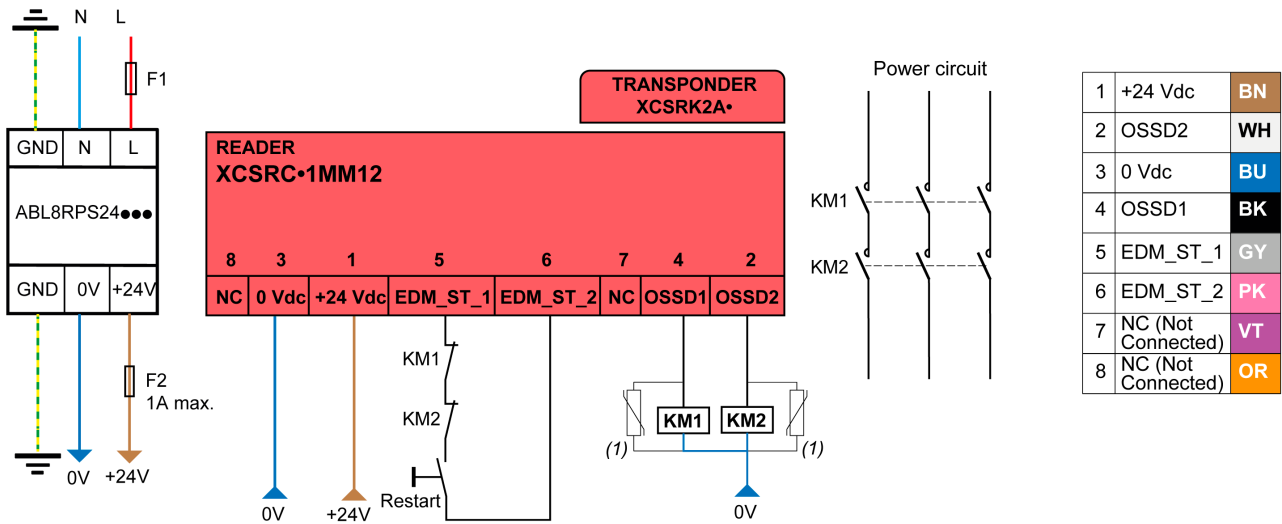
N L

F1

GND N L

ABL8RPS24●●●

GND 0V +24V

F2
1A max.

0V +24V

TRANSPONDER
XCSRK2A•

READER
XCSRC•1MM12

| 8 | 3 | 1 | 5 | 6 | 7 | 4 | 2 |
|---|---|---|---|---|---|---|---|
| NC | 0 Vdc | +24 Vdc | EDM_ST_1 | EDM_ST_2 | NC | OSSD1 | OSSD2 |

KM1

KM2

Restart

0V +24V

(1) KM1 KM2 (1)

0V

Power circuit

KM1

KM2

| 1 | +24 Vdc | BN |
|---|---|---|
| 2 | OSSD2 | WH |
| 3 | 0 Vdc | BU |
| 4 | OSSD1 | BK |
| 5 | EDM_ST_1 | GY |
| 6 | EDM_ST_2 | PK |
| 7 | NC (Not Connected) | VT |
| 8 | NC (Not Connected) | OR |